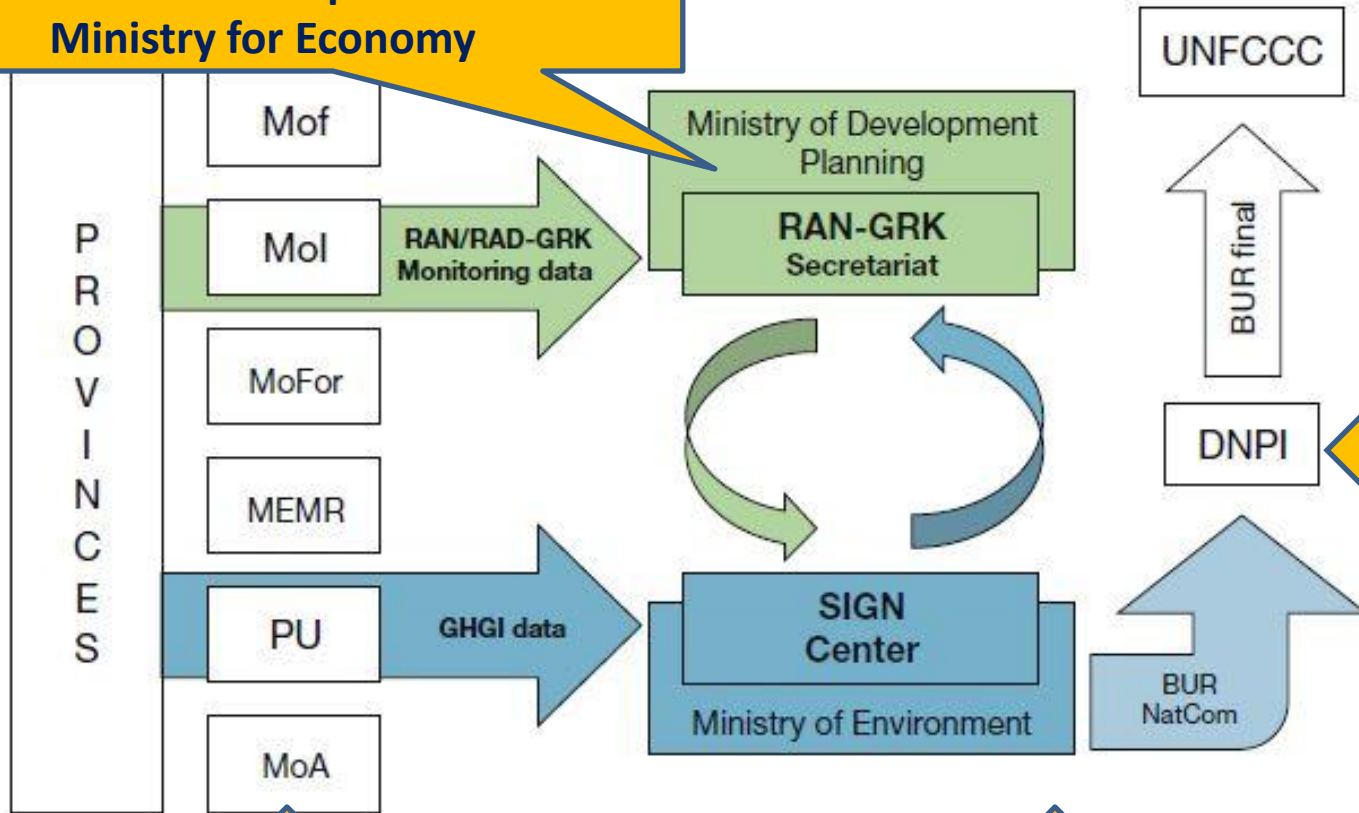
Ministry for Economy

UNFCCC

PROVINCES

Mof

MoI

MoFor

MEMR

PU

MoA

RAN/RAD-GRK Monitoring data

GHGI data

Ministry of Development Planning

RAN-GRK Secretariat

SIGN Center

Ministry of Environment

BUR final

DNPI

BUR NatCom